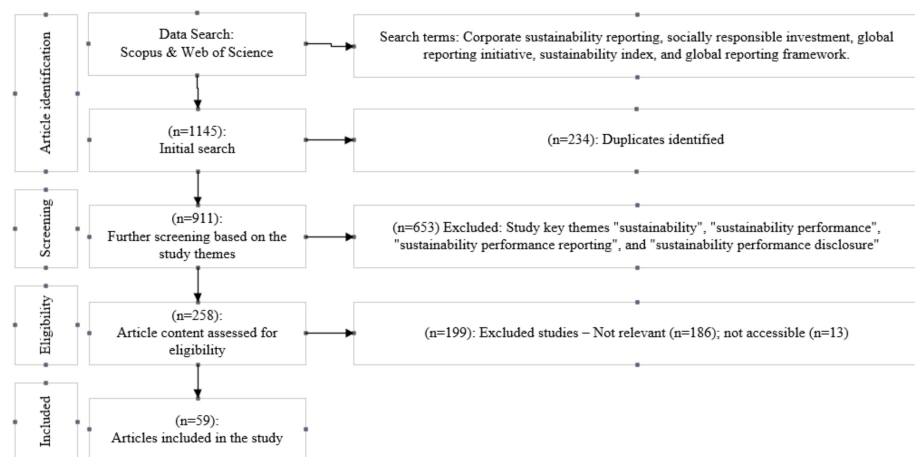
Article identification

Data Search:
Scopus & Web of Science

Search terms: Corporate sustainability reporting, socially responsible investment, global reporting initiative, sustainability index, and global reporting framework.

(n=1145):
Initial search

(n=234): Duplicates identified

Screening

(n=911):
Further screening based on the study themes

(n=653) Excluded: Study key themes "sustainability", "sustainability performance", "sustainability performance reporting", and "sustainability performance disclosure"

Eligibility

(n=258):
Article content assessed for eligibility

(n=199): Excluded studies – Not relevant (n=186); not accessible (n=13)

Included

(n=59):
Articles included in the study